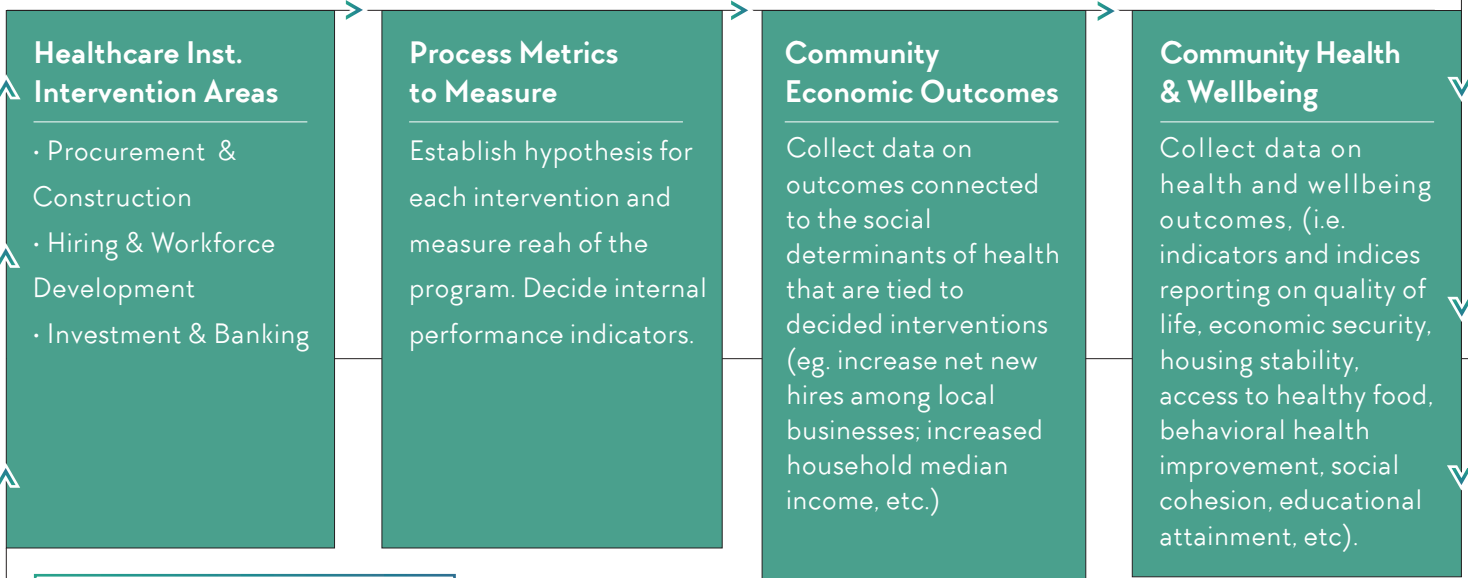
Healthcare Inst. Intervention Areas

· Procurement & Construction
· Hiring & Workforce Development
· Investment & Banking

Process Metrics to Measure

Establish hypothesis for each intervention and measure reah of the program. Decide internal performance indicators.

Community Economic Outcomes

Collect data on outcomes connected to the social determinants of health that are tied to decided interventions (eg. increase net new hires among local businesses; increased household median income, etc.)

Community Health & Wellbeing

Collect data on health and wellbeing outcomes, (i.e. indicators and indices reporting on quality of life, economic security, housing stability, access to healthy food, behavioral health improvement, social cohesion, educational attainment, etc).